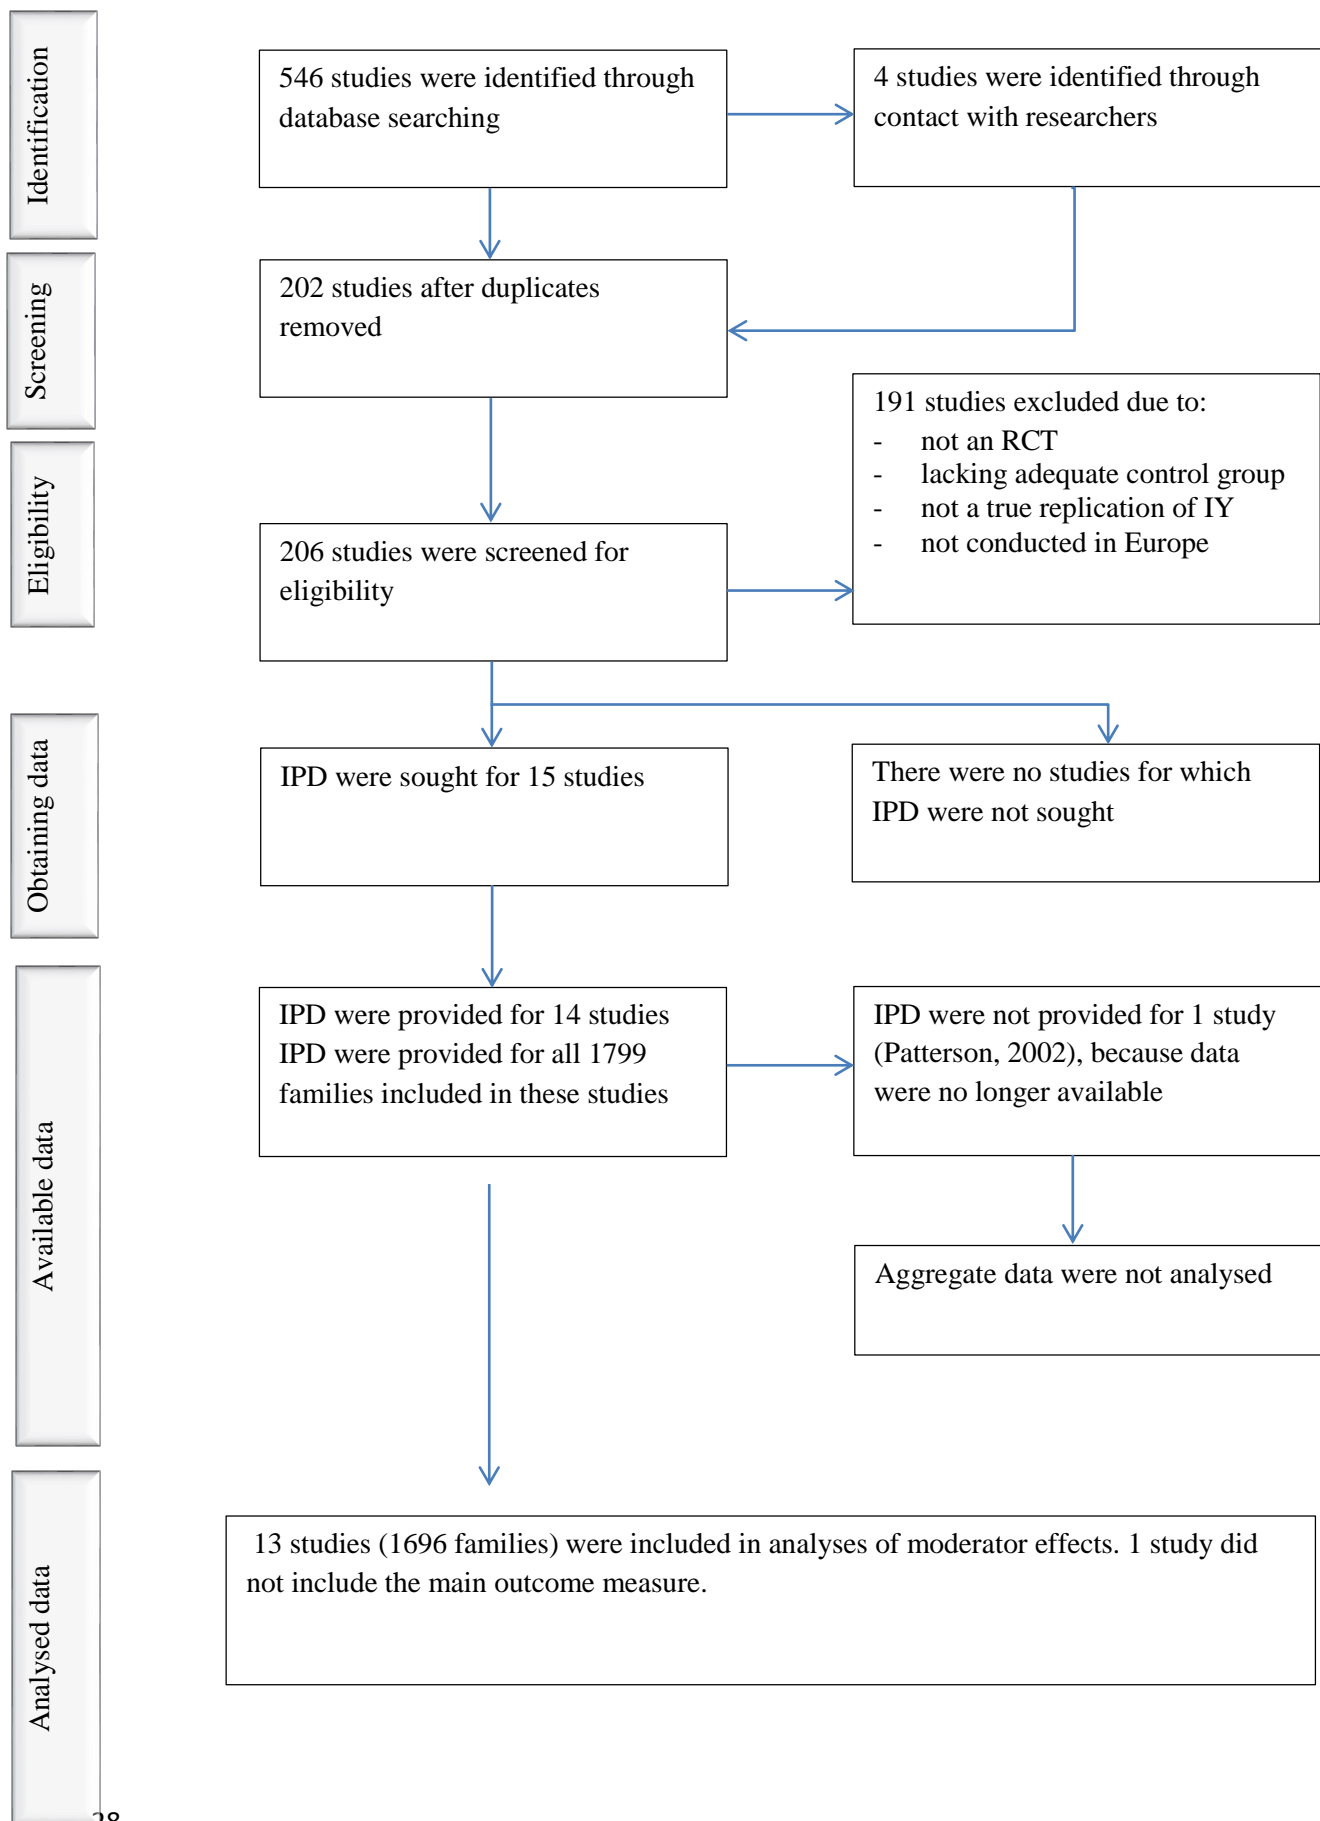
Identification

546 studies were identified through database searching

4 studies were identified through contact with researchers

Screening

202 studies after duplicates removed

191 studies excluded due to:
- not an RCT
- lacking adequate control group
- not a true replication of IY
- not conducted in Europe

Eligibility

206 studies were screened for eligibility

Obtaining data

IPD were sought for 15 studies

There were no studies for which IPD were not sought

Available data

IPD were provided for 14 studies
IPD were provided for all 1799 families included in these studies

IPD were not provided for 1 study (Patterson, 2002), because data were no longer available

Aggregate data were not analysed

Analysed data

13 studies (1696 families) were included in analyses of moderator effects. 1 study did not include the main outcome measure.

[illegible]